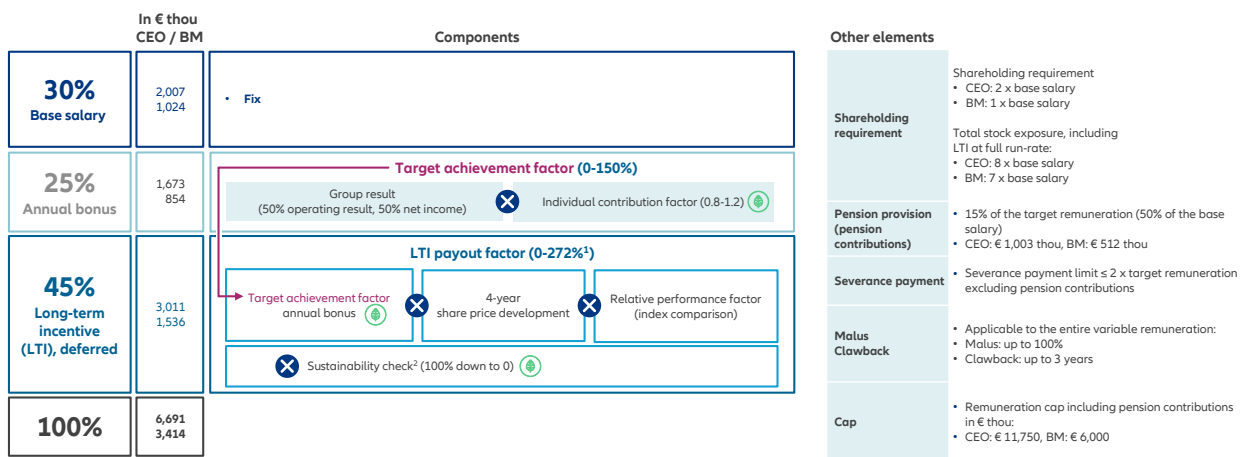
In € thou
CEO / BM

Components

Other elements

30%
Base salary

2,007
1,024

• Fix

25%
Annual bonus

1,673
854

Target achievement factor (0-150%)

Group result
(50% operating result, 50% net income)

Individual contribution factor (0.8-1.2)

45%
Long-term incentive
(LTI), deferred

3,011
1,536

LTI payout factor (0-272%$^1$)

Target achievement factor annual bonus

4-year share price development

Relative performance factor (index comparison)

Sustainability check$^2$ (100% down to 0)

100%

6,691
3,414

Shareholding requirement

Shareholding requirement
• CEO: 2 x base salary
• BM: 1 x base salary

Total stock exposure, including LTI at full run-rate:
• CEO: 8 x base salary
• BM: 7 x base salary

Pension provision (pension contributions)

• 15% of the target remuneration (50% of the base salary)
• CEO: € 1,003 thou, BM: € 512 thou

Severance payment

• Severance payment limit ≤ 2 x target remuneration excluding pension contributions

Malus
Clawback

• Applicable to the entire variable remuneration:
• Malus: up to 100%
• Clawback: up to 3 years

Cap

• Remuneration cap including pension contributions in € thou:
• CEO: € 11,750, BM: € 6,000